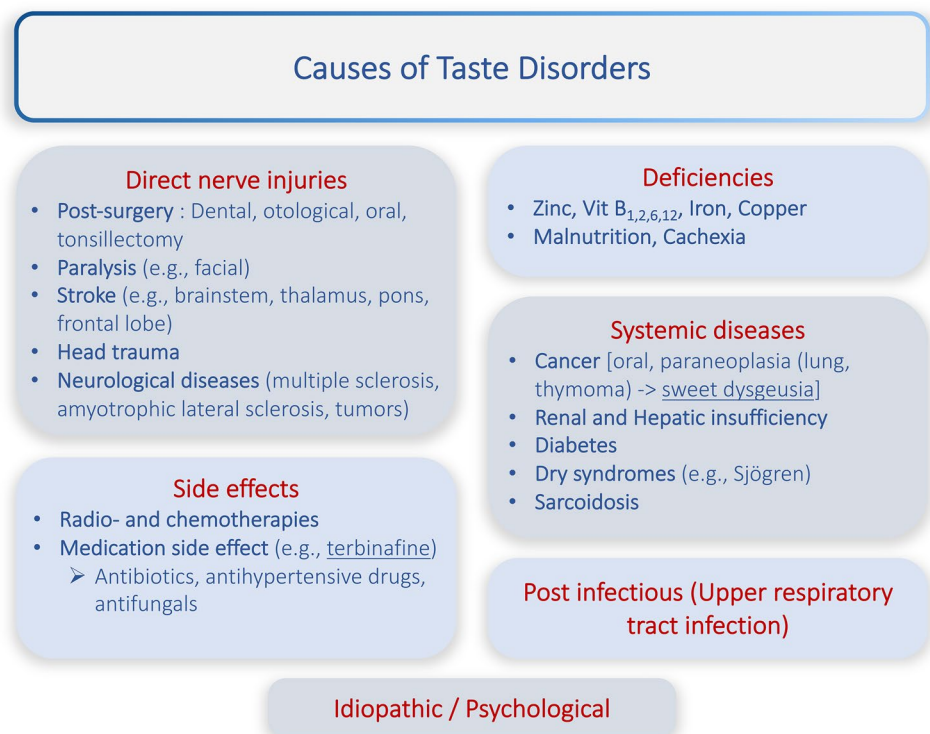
Causes of Taste Disorders

Direct nerve injuries
- Post-surgery : Dental, otological, oral, tonsillectomy
- Paralysis (e.g., facial)
- Stroke (e.g., brainstem, thalamus, pons, frontal lobe)
- Head trauma
- Neurological diseases (multiple sclerosis, amyotrophic lateral sclerosis, tumors)

Side effects
- Radio- and chemotherapies
- Medication side effect (e.g., terbinafine)
  - Antibiotics, antihypertensive drugs, antifungals

Deficiencies
- Zinc, Vit $B_{1,2,6,12}$, Iron, Copper
- Malnutrition, Cachexia

Systemic diseases
- Cancer [oral, paraneoplasia (lung, thymoma) -> sweet dysgeusia]
- Renal and Hepatic insufficiency
- Diabetes
- Dry syndromes (e.g., Sjögren)
- Sarcoidosis

Post infectious (Upper respiratory tract infection)

Idiopathic / Psychological